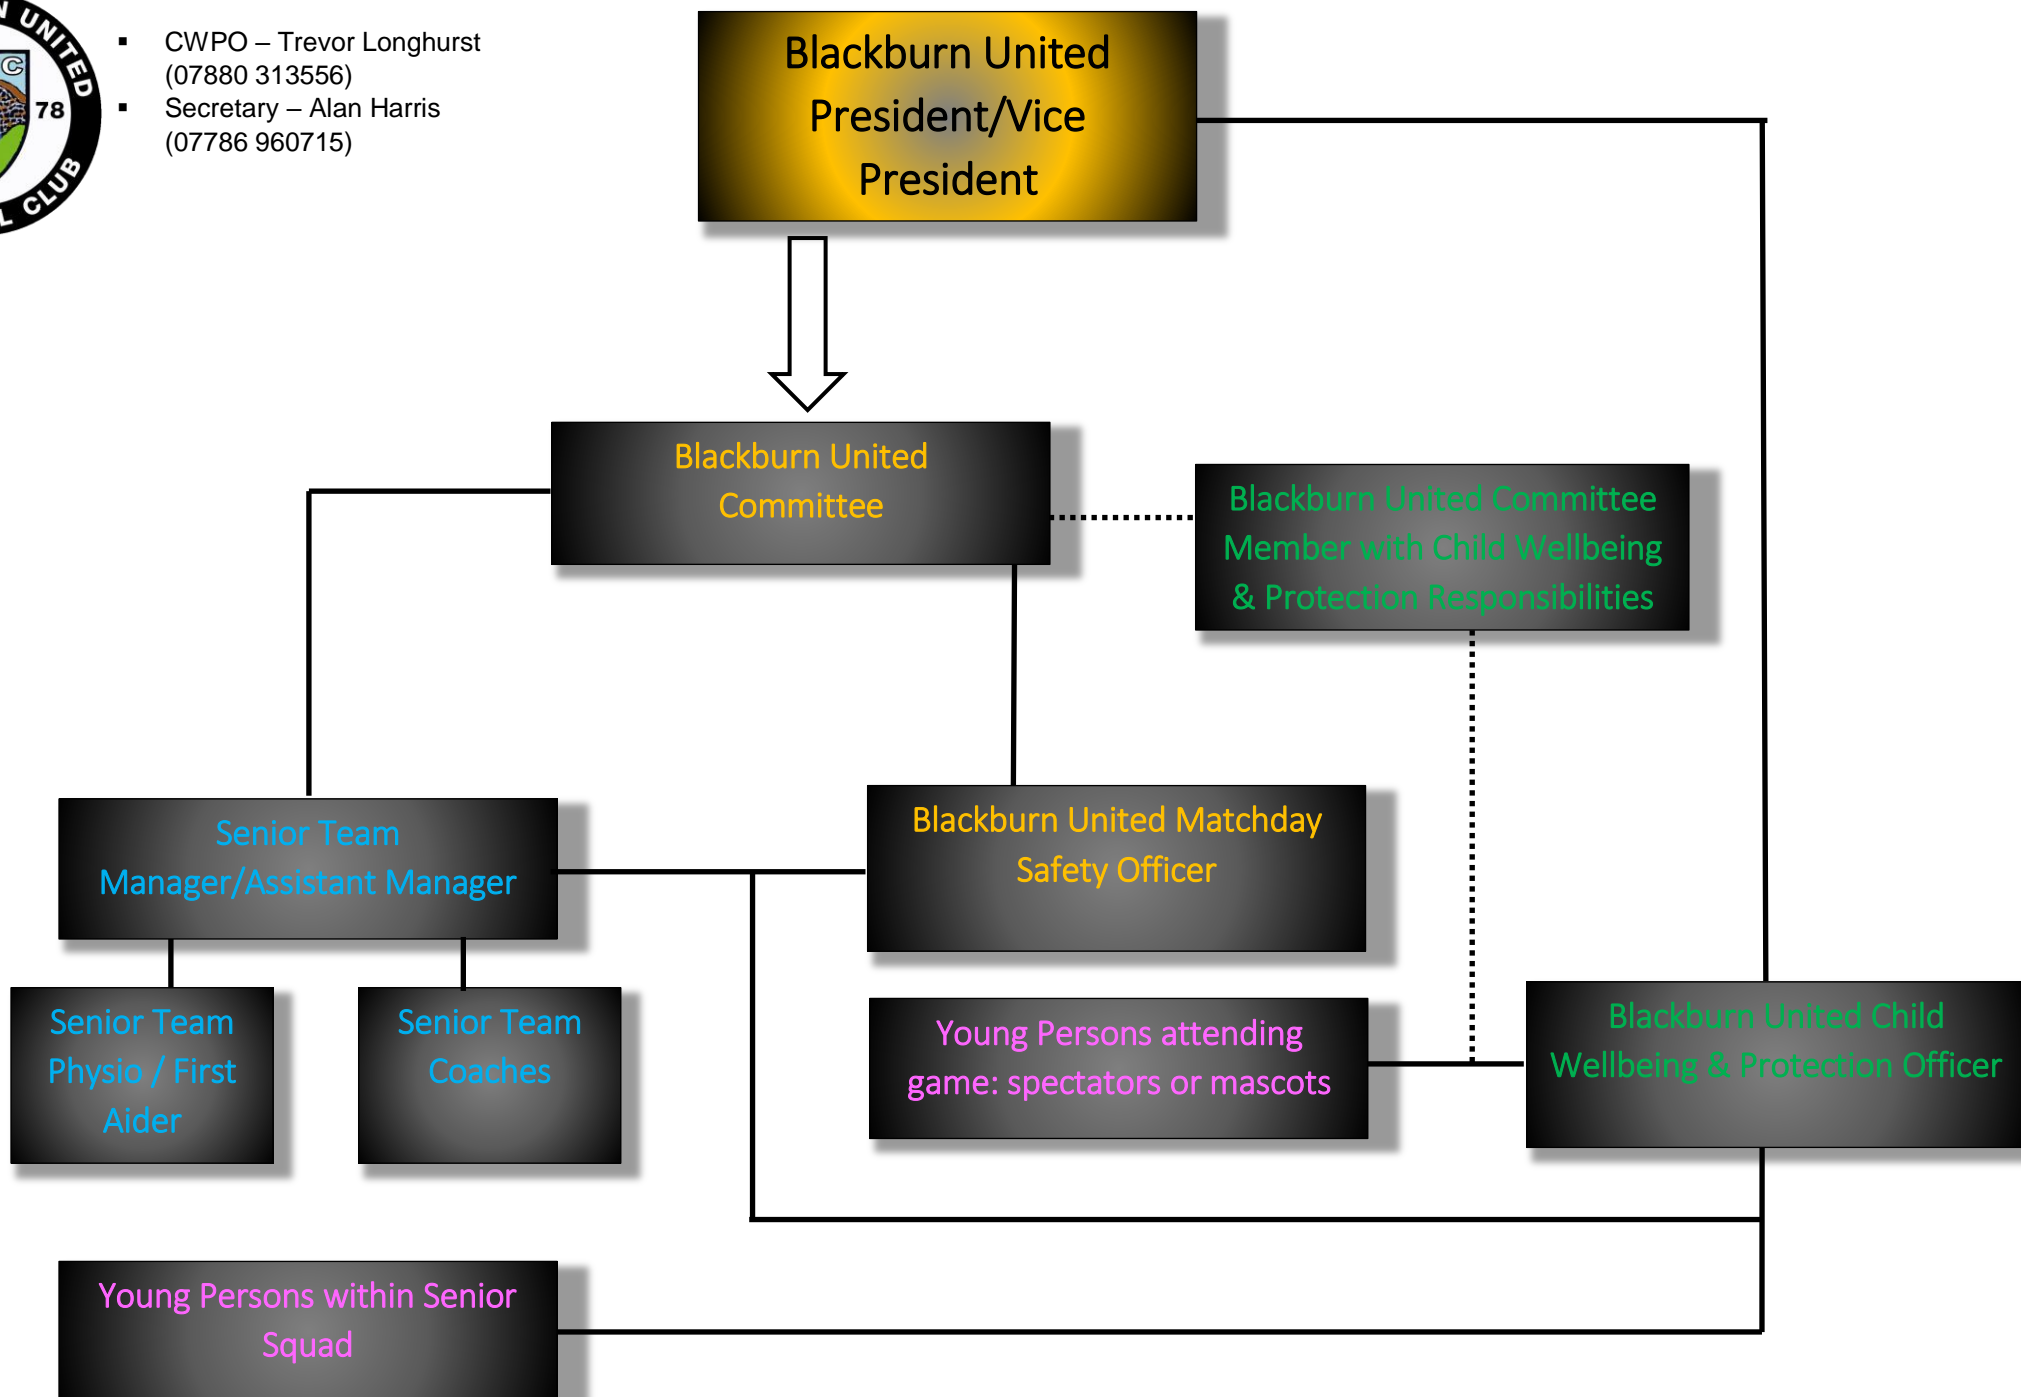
UNITED
78
CLUB

- CWPO – Trevor Longhurst (07880 313556)
- Secretary – Alan Harris (07786 960715)

Blackburn United President/Vice President

Blackburn United Committee

Blackburn United Committee Member with Child Wellbeing & Protection Responsibilities

Senior Team Manager/Assistant Manager

Blackburn United Matchday Safety Officer

Senior Team Physio / First Aider

Senior Team Coaches

Young Persons attending game: spectators or mascots

Blackburn United Child Wellbeing & Protection Officer

Young Persons within Senior Squad